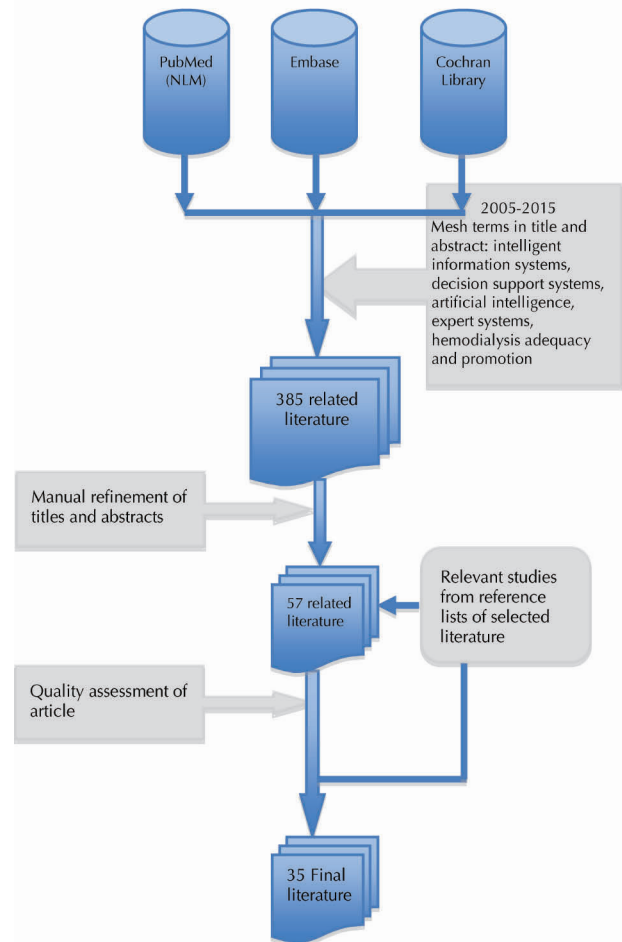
PubMed (NLM)

Embase

Cochran Library

2005-2015
Mesh terms in title and abstract: intelligent information systems, decision support systems, artificial intelligence, expert systems, hemodialysis adequacy and promotion

385 related literature

Manual refinement of titles and abstracts

57 related literature

Relevant studies from reference lists of selected literature

Quality assessment of article

35 Final literature